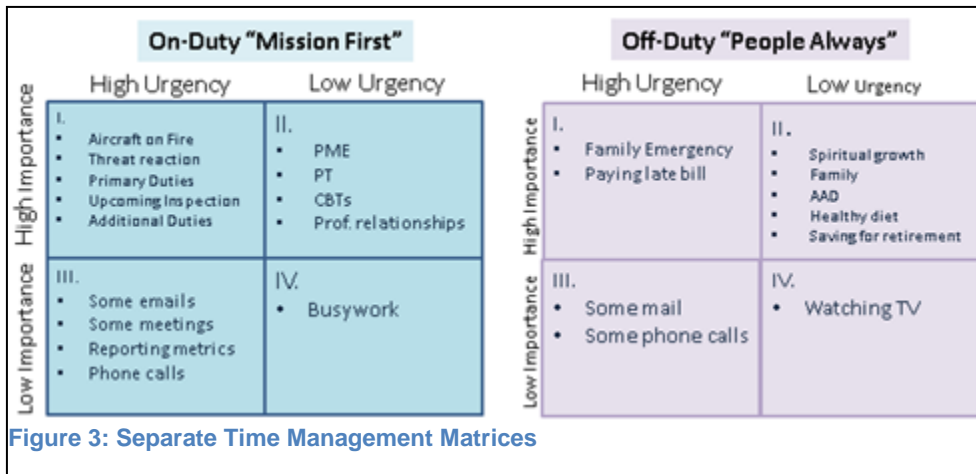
On-Duty "Mission First"

| | High Urgency | Low Urgency |
|---|---|---|
| High Importance | I. • Aircraft on Fire • Threat reaction • Primary Duties • Upcoming Inspection • Additional Duties | II. • PME • PT • CBTs • Prof. relationships |
| Low Importance | III. • Some emails • Some meetings • Reporting metrics • Phone calls | IV. • Busywork |

Off-Duty "People Always"

| | High Urgency | Low Urgency |
|---|---|---|
| High Importance | I. • Family Emergency • Paying late bill | II. • Spiritual growth • Family • AAD • Healthy diet • Saving for retirement |
| Low Importance | III. • Some mail • Some phone calls | IV. • Watching TV |

Figure 3: Separate Time Management Matrices